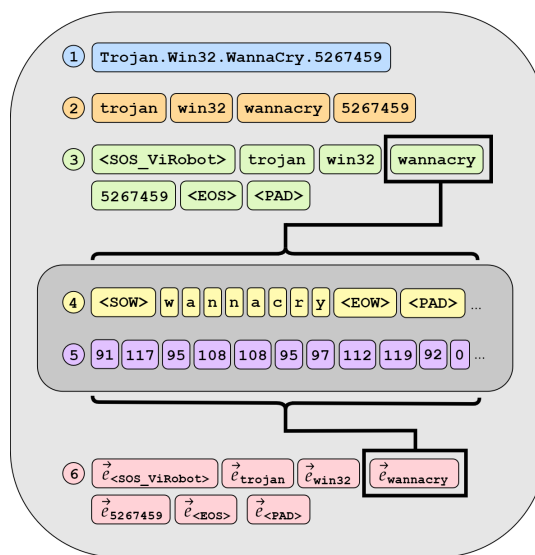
1 Trojan.Win32.WannaCry.5267459

2 trojan win32 wannacry 5267459

3 <SOS_ViRobot> trojan win32 wannacry 5267459 <EOS> <PAD>

4 <SOW> w a n n a c r y <EOW> <PAD> ...

5 91 117 95 108 108 95 97 112 119 92 0 ...

6 $\vec{e}_{<SOS\_ViRobot>}$ $\vec{e}_{trojan}$ $\vec{e}_{win32}$ $\vec{e}_{wannacry}$ $\vec{e}_{5267459}$ $\vec{e}_{<EOS>}$ $\vec{e}_{<PAD>}$